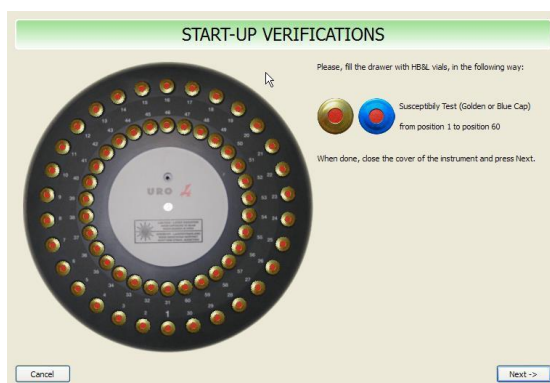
START-UP VERIFICATIONS

Please, fill the drawer with HB&L vials, in the following way:

Susceptibily Test (Golden or Blue Cap)

from position 1 to position 60

When done, close the cover of the instrument and press Next.

URO

Cancel

Next ->